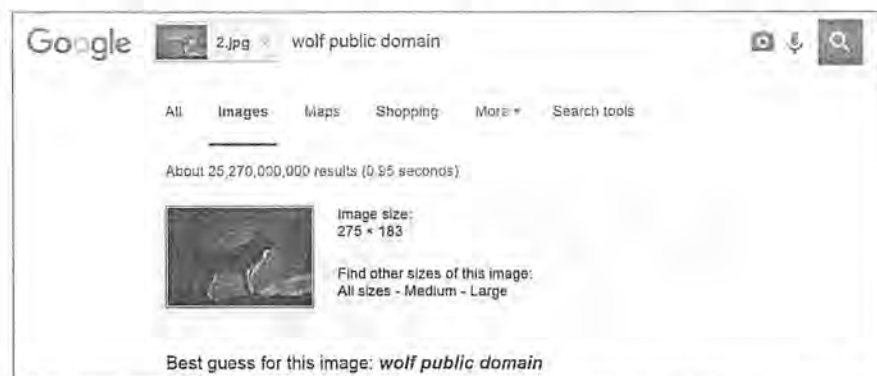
Google 2.jpg × wolf public domain

All Images Maps Shopping More ▾ Search tools

About 25,270,000,000 results (0.95 seconds)

Image size:
275 × 183

Find other sizes of this image:
All sizes - Medium - Large

Best guess for this image: *wolf public domain*